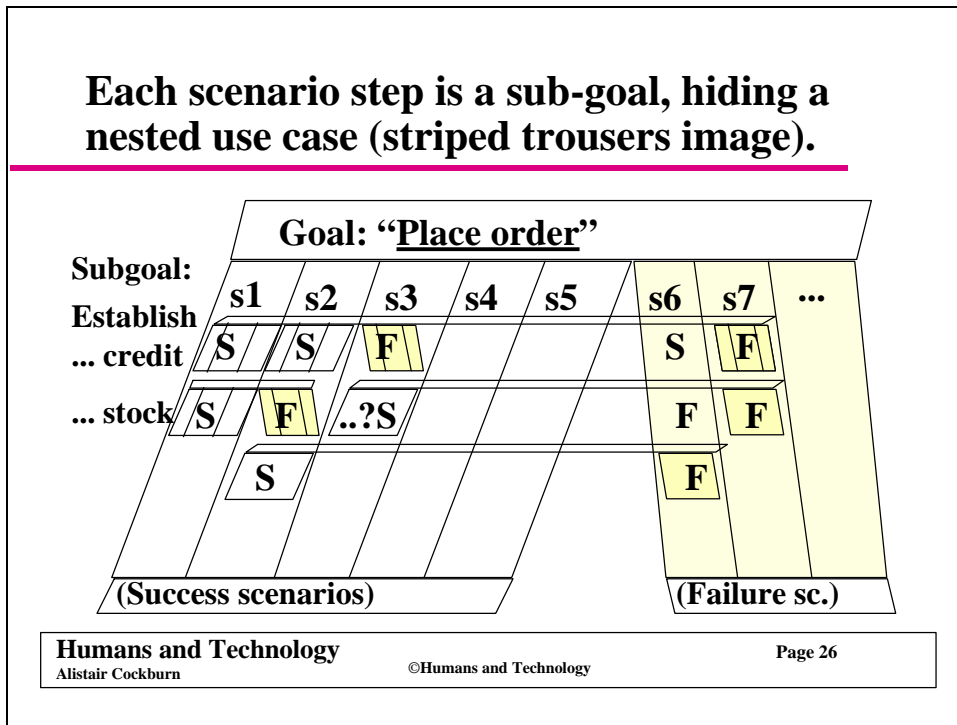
Each scenario step is a sub-goal, hiding a nested use case (striped trousers image).

Goal: "Place order"

Subgoal:

Establish

... credit

... stock

s1 s2 s3 s4 s5 s6 s7 ...

S S F S F

S F ..?S F F

S F

(Success scenarios)

(Failure sc.)

Humans and Technology
Alistair Cockburn

©Humans and Technology

Page 26